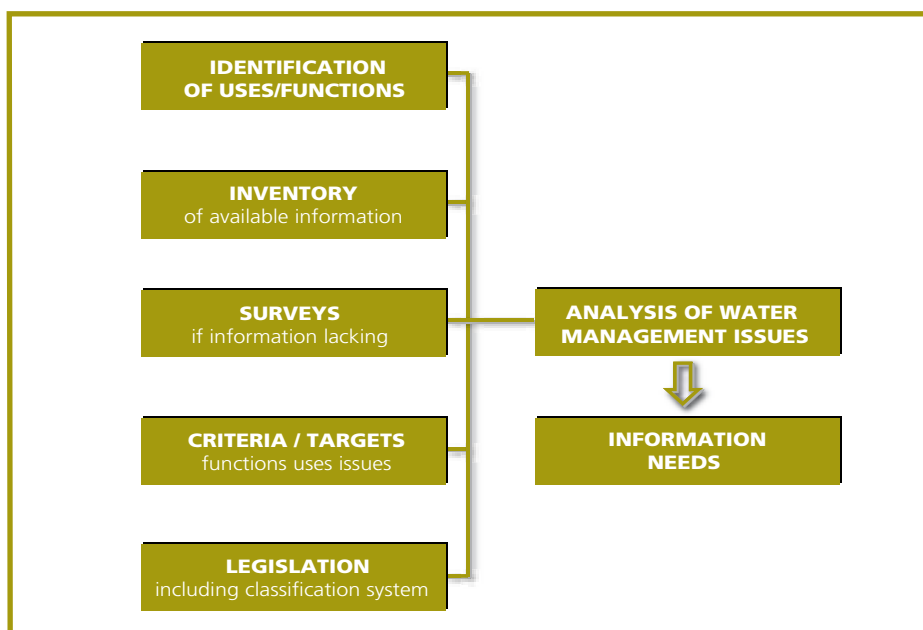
IDENTIFICATION OF USES/FUNCTIONS

INVENTORY
of available information

SURVEYS
if information lacking

CRITERIA / TARGETS
functions uses issues

LEGISLATION
including classification system

ANALYSIS OF WATER MANAGEMENT ISSUES

INFORMATION NEEDS